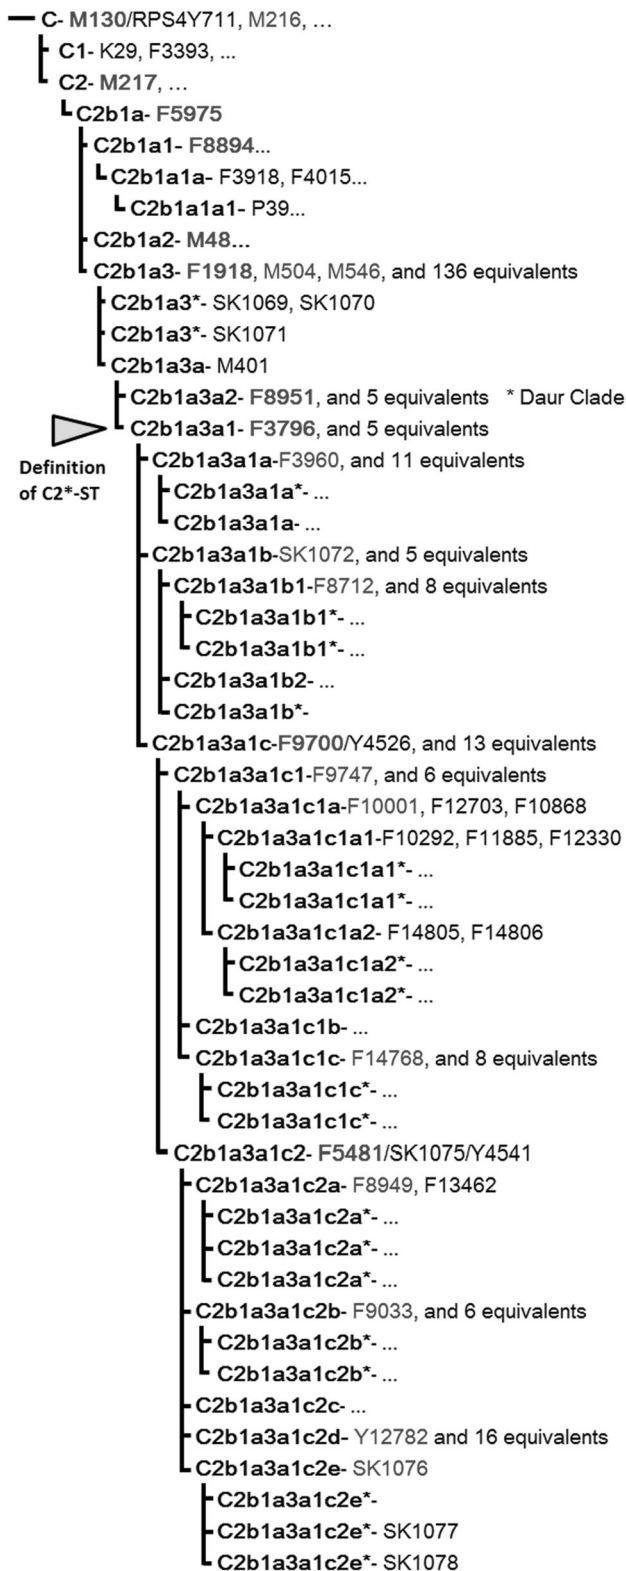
C- M130/RPS4Y711, M216, …
C1- K29, F3393, ...
C2- M217, …
C2b1a- F5975
C2b1a1- F8894...
C2b1a1a- F3918, F4015...
C2b1a1a1- P39...
C2b1a2- M48...
C2b1a3- F1918, M504, M546, and 136 equivalents
C2b1a3*- SK1069, SK1070
C2b1a3*- SK1071
C2b1a3a- M401
C2b1a3a2- F8951, and 5 equivalents * Daur Clade
C2b1a3a1- F3796, and 5 equivalents
Definition of C2*-ST
C2b1a3a1a-F3960, and 11 equivalents
C2b1a3a1a*- ...
C2b1a3a1a- ...
C2b1a3a1b-SK1072, and 5 equivalents
C2b1a3a1b1-F8712, and 8 equivalents
C2b1a3a1b1*- ...
C2b1a3a1b1*- ...
C2b1a3a1b2- ...
C2b1a3a1b*-
C2b1a3a1c-F9700/Y4526, and 13 equivalents
C2b1a3a1c1-F9747, and 6 equivalents
C2b1a3a1c1a-F10001, F12703, F10868
C2b1a3a1c1a1-F10292, F11885, F12330
C2b1a3a1c1a1*- ...
C2b1a3a1c1a1*- ...
C2b1a3a1c1a2- F14805, F14806
C2b1a3a1c1a2*- ...
C2b1a3a1c1a2*- ...
C2b1a3a1c1b- ...
C2b1a3a1c1c- F14768, and 8 equivalents
C2b1a3a1c1c*- ...
C2b1a3a1c1c*- ...
C2b1a3a1c2- F5481/SK1075/Y4541
C2b1a3a1c2a- F8949, F13462
C2b1a3a1c2a*- ...
C2b1a3a1c2a*- ...
C2b1a3a1c2a*- ...
C2b1a3a1c2b- F9033, and 6 equivalents
C2b1a3a1c2b*- ...
C2b1a3a1c2b*- ...
C2b1a3a1c2c- ...
C2b1a3a1c2d- Y12782 and 16 equivalents
C2b1a3a1c2e- SK1076
C2b1a3a1c2e*-
C2b1a3a1c2e*- SK1077
C2b1a3a1c2e*- SK1078